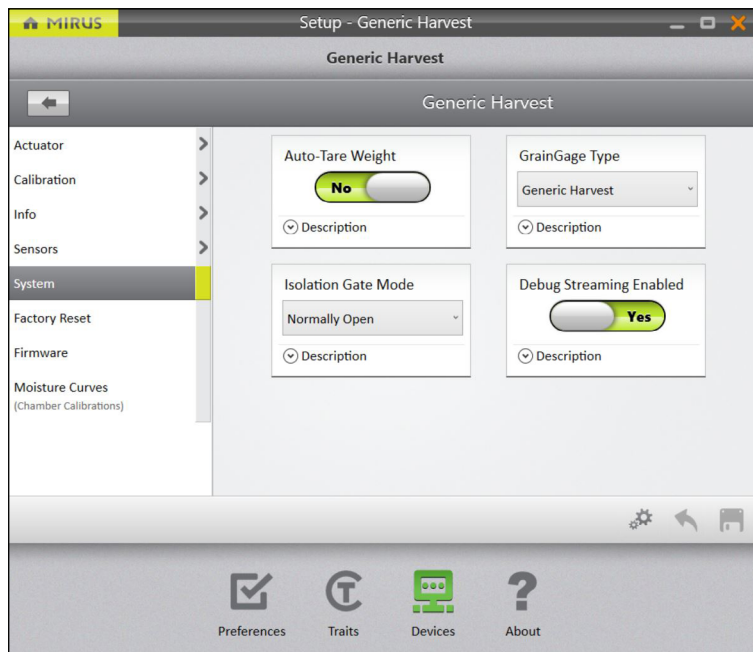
MIRUS

Setup - Generic Harvest

Generic Harvest

Generic Harvest

Actuator

Calibration

Info

Sensors

System

Factory Reset

Firmware

Moisture Curves
(Chamber Calibrations)

Auto-Tare Weight

No

Description

GrainGage Type

Generic Harvest

Description

Isolation Gate Mode

Normally Open

Description

Debug Streaming Enabled

Yes

Description

Preferences

Traits

Devices

About